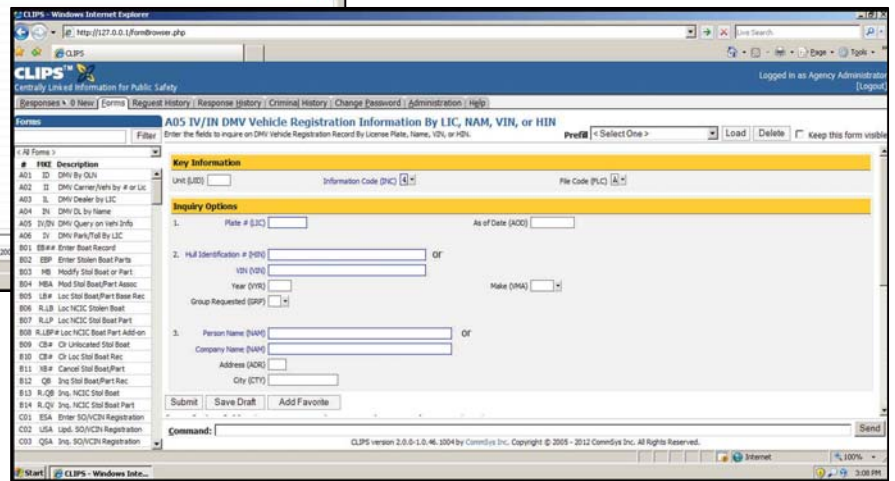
CLIPS - Windows Internet Explorer

http://127.0.0.1/formBrowser.php

Live Search

CLIPS

Page • Tools •

CLIPS™
Centrally Linked Information for Public Safety

Logged in as Agency Administrator
[Logout]

Responses • 0 New | Forms | Request History | Response History | Criminal History | Change Password | Administration | Help

Forms

Filter

< All Forms >

| # | MKE | Description |
|---|---|---|
| A01 | ID | DMV By OLN |
| A02 | II | DMV Carrier/Vehi by # or Lic |
| A03 | IL | DMV Dealer by LIC |
| A04 | IN | DMV DL by Name |
| A05 | IV/IN | DMV Query on Vehi Info |
| A06 | IV | DMV Park/Toll By LIC |
| B01 | EB## | Enter Boat Record |
| B02 | EBP | Enter Stolen Boat Parts |
| B03 | MB | Modify Stol Boat or Part |
| B04 | MBA | Mod Stol Boat/Part Assoc |
| B05 | LB# | Loc Stol Boat/Part Base Rec |
| B06 | R.LB | Loc NCIC Stolen Boat |
| B07 | R.LP | Loc NCIC Stol Boat Part |
| B08 | R.LBP# | Loc NCIC Boat Part Add-on |
| B09 | CB# | Clr Unlocated Stol Boat |
| B10 | CB# | Clr Loc Stol Boat Rec |
| B11 | XB# | Cancel Stol Boat/Part |
| B12 | QB | Inq Stol Boat/Part Rec |
| B13 | R.QB | Inq. NCIC Stol Boat |
| B14 | R.QV | Inq. NCIC Stol Boat Part |
| C01 | ESA | Enter SO/VCIN Registration |
| C02 | USA | Upd. SO/VCIN Registration |
| C03 | QSA | Inq. SO/VCIN Registration |

A05 IV/IN DMV Vehicle Registration Information By LIC, NAM, VIN, or HIN
Enter the fields to inquire on DMV Vehicle Registration Record By License Plate, Name, VIN, or HIN.

Prefill < Select One > Load Delete Keep this form visible

Key Information

Unit (UID) Information Code (INC) 4 File Code (FLC) A

Inquiry Options

1. Plate # (LIC) As of Date (AOD)

2. Hull Identification # (HIN) or
VIN (VIN)
Year (VYR) Make (VMA)
Group Requested (GRP)

3. Person Name (NAM) or
Company Name (NAM)
Address (ADR)
City (CTY)

Submit Save Draft Add Favorite

Command: Send

CLIPS version 2.0.0-1.0.46.1004 by CommSys Inc. Copyright © 2005 - 2012 CommSys Inc. All Rights Reserved.

Internet 100%

Start CLIPS - Windows Inte... 3:08 PM